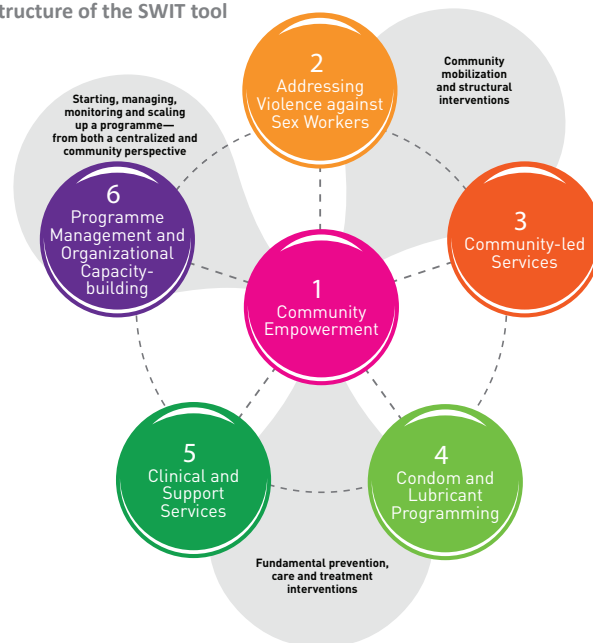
tructure of the SWIT tool

2
Addressing Violence against Sex Workers

Community mobilization and structural interventions

Starting, managing, monitoring and scaling up a programme— from both a centralized and community perspective

6
Programme Management and Organizational Capacity-building

3
Community-led Services

1
Community Empowerment

5
Clinical and Support Services

4
Condom and Lubricant Programming

Fundamental prevention, care and treatment interventions